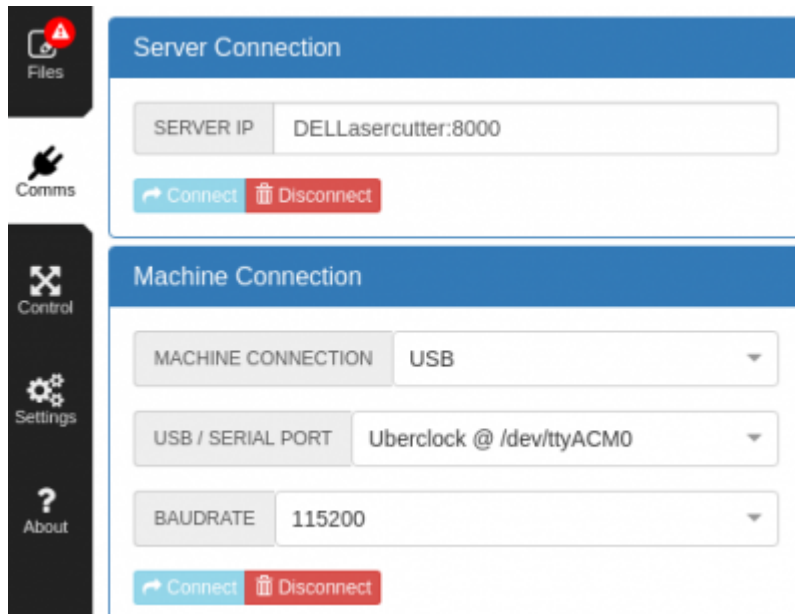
Files

Comms

Control

Settings

About

Server Connection

SERVER IP | DELLasercutter:8000

Connect Disconnect

Machine Connection

MACHINE CONNECTION | USB

USB / SERIAL PORT | Uberclock @ /dev/ttyACM0

BAUDRATE | 115200

Connect Disconnect